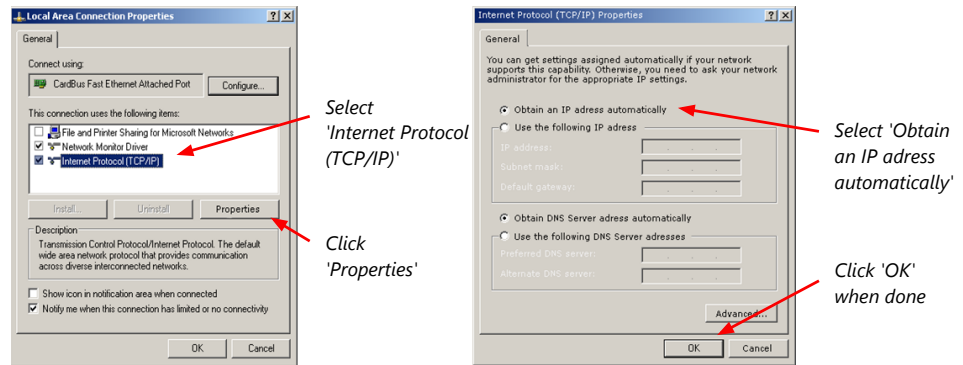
Local Area Connection Properties ? ×

General

Connect using:

CardBus Fast Ethernet Attached Port

Configure...

This connection uses the following items:

File and Printer Sharing for Microsoft Networks
Network Monitor Driver
Internet Protocol (TCP/IP)

Install...
Uninstall
Properties

Description
Transmission Control Protocol/Internet Protocol. The default wide area network protocol that provides communication across diverse interconnected networks.

Show icon in notification area when connected
Notify me when this connection has limited or no connectivity

OK
Cancel

Select 'Internet Protocol (TCP/IP)'

Click 'Properties'

Internet Protocol (TCP/IP) Properties ? ×

General

You can get settings assigned automatically if your network supports this capability. Otherwise, you need to ask your network administrator for the appropriate IP settings.

Obtain an IP adress automatically
Use the following IP adress
IP address:
Subnet mask:
Default gateway:

Obtain DNS Server adress automatically
Use the following DNS Server adresses
Preferred DNS server:
Alternate DNS server:

Advanced...

OK
Cancel

Select 'Obtain an IP adress automatically'

Click 'OK' when done